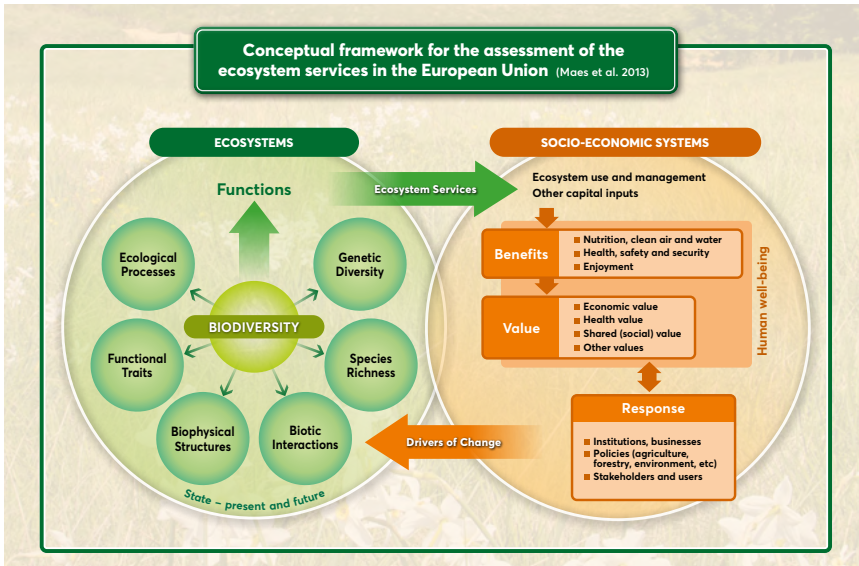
Conceptual framework for the assessment of the ecosystem services in the European Union (Maes et al. 2013)

ECOSYSTEMS

SOCIO-ECONOMIC SYSTEMS

Functions

Ecosystem Services

Ecosystem use and management
Other capital inputs

Ecological Processes

Genetic Diversity

BIODIVERSITY

Functional Traits

Species Richness

Biophysical Structures

Biotic Interactions

State – present and future

Benefits

Nutrition, clean air and water
Health, safety and security
Enjoyment

Value

Economic value
Health value
Shared (social) value
Other values

Human well-being

Response

Drivers of Change

Institutions, businesses
Policies (agriculture, forestry, environment, etc)
Stakeholders and users